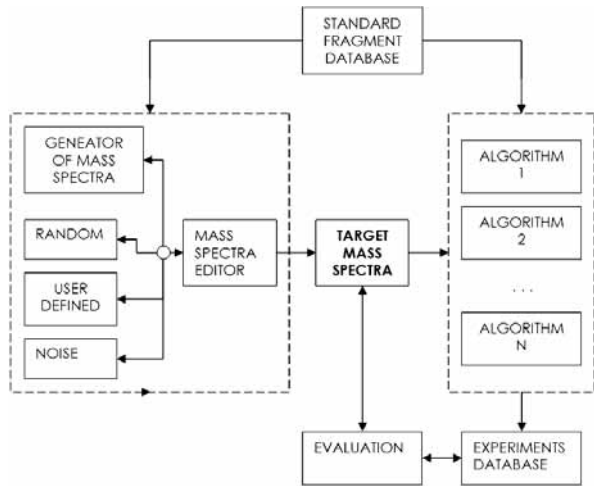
STANDARD FRAGMENT DATABASE

GENEATOR OF MASS SPECTRA

RANDOM

USER DEFINED

NOISE

MASS SPECTRA EDITOR

TARGET MASS SPECTRA

ALGORITHM 1

ALGORITHM 2

. . .

ALGORITHM N

EVALUATION

EXPERIMENTS DATABASE